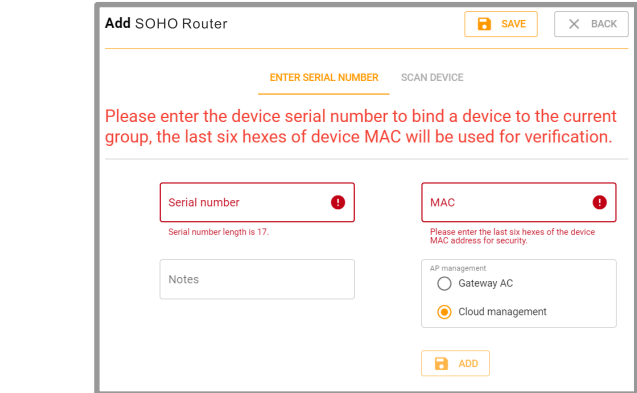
**Add** SOHO Router

SAVE

BACK

ENTER SERIAL NUMBER

SCAN DEVICE

Please enter the device serial number to bind a device to the current group, the last six hexes of device MAC will be used for verification.

Serial number

Serial number length is 17.

MAC

Please enter the last six hexes of the device MAC address for security.

Notes

AP management

Gateway AC

Cloud management

ADD